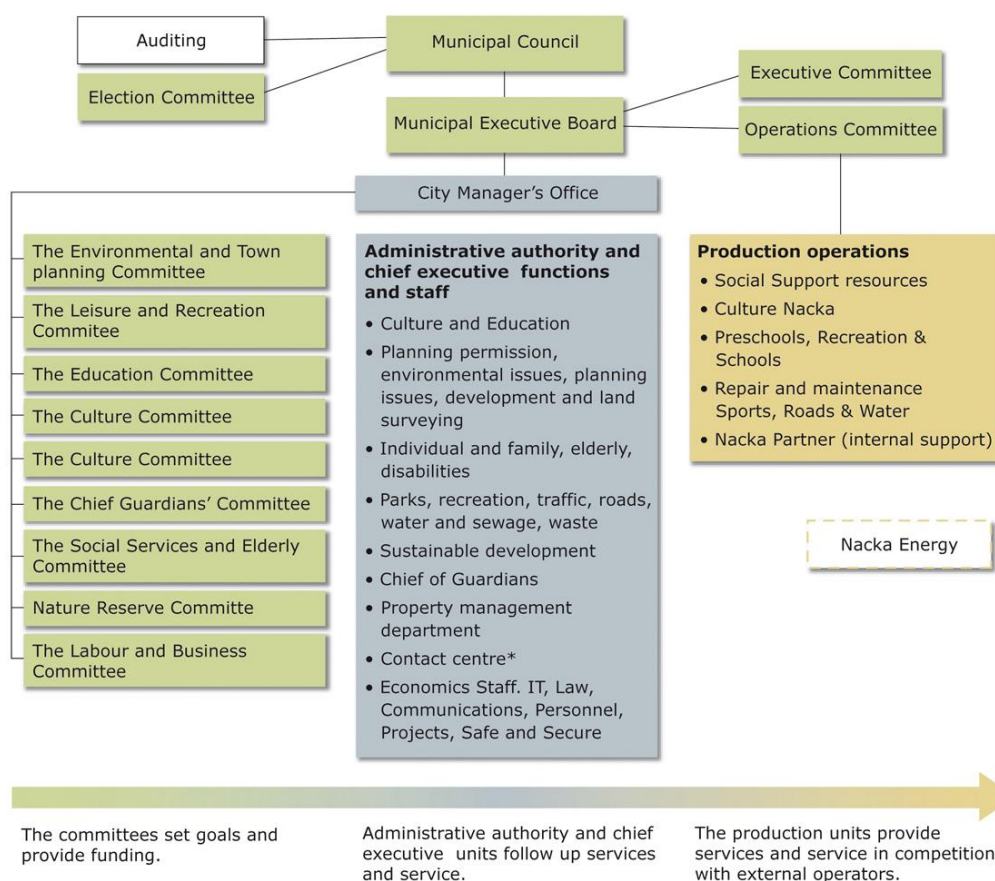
Auditing

Municipal Council

Election Committee

Executive Committee

Municipal Executive Board

Operations Committee

City Manager's Office

The Environmental and Town planning Committee

The Leisure and Recreation Commitee

The Education Committee

The Culture Committee

The Culture Committee

The Chief Guardians' Committee

The Social Services and Elderly Committee

Nature Reserve Committe

The Labour and Business Committee

**Administrative authority and chief executive functions and staff**

- Culture and Education
- Planning permission, environmental issues, planning issues, development and land surveying
- Individual and family, elderly, disabilities
- Parks, recreation, traffic, roads, water and sewage, waste
- Sustainable development
- Chief of Guardians
- Property management department
- Contact centre*
- Economics Staff. IT, Law, Communications, Personnel, Projects, Safe and Secure

**Production operations**

- Social Support resources
- Culture Nacka
- Preschools, Recreation & Schools
- Repair and maintenance Sports, Roads & Water
- Nacka Partner (internal support)

Nacka Energy

The committees set goals and provide funding.

Administrative authority and chief executive units follow up services and service.

The production units provide services and service in competition with external operators.